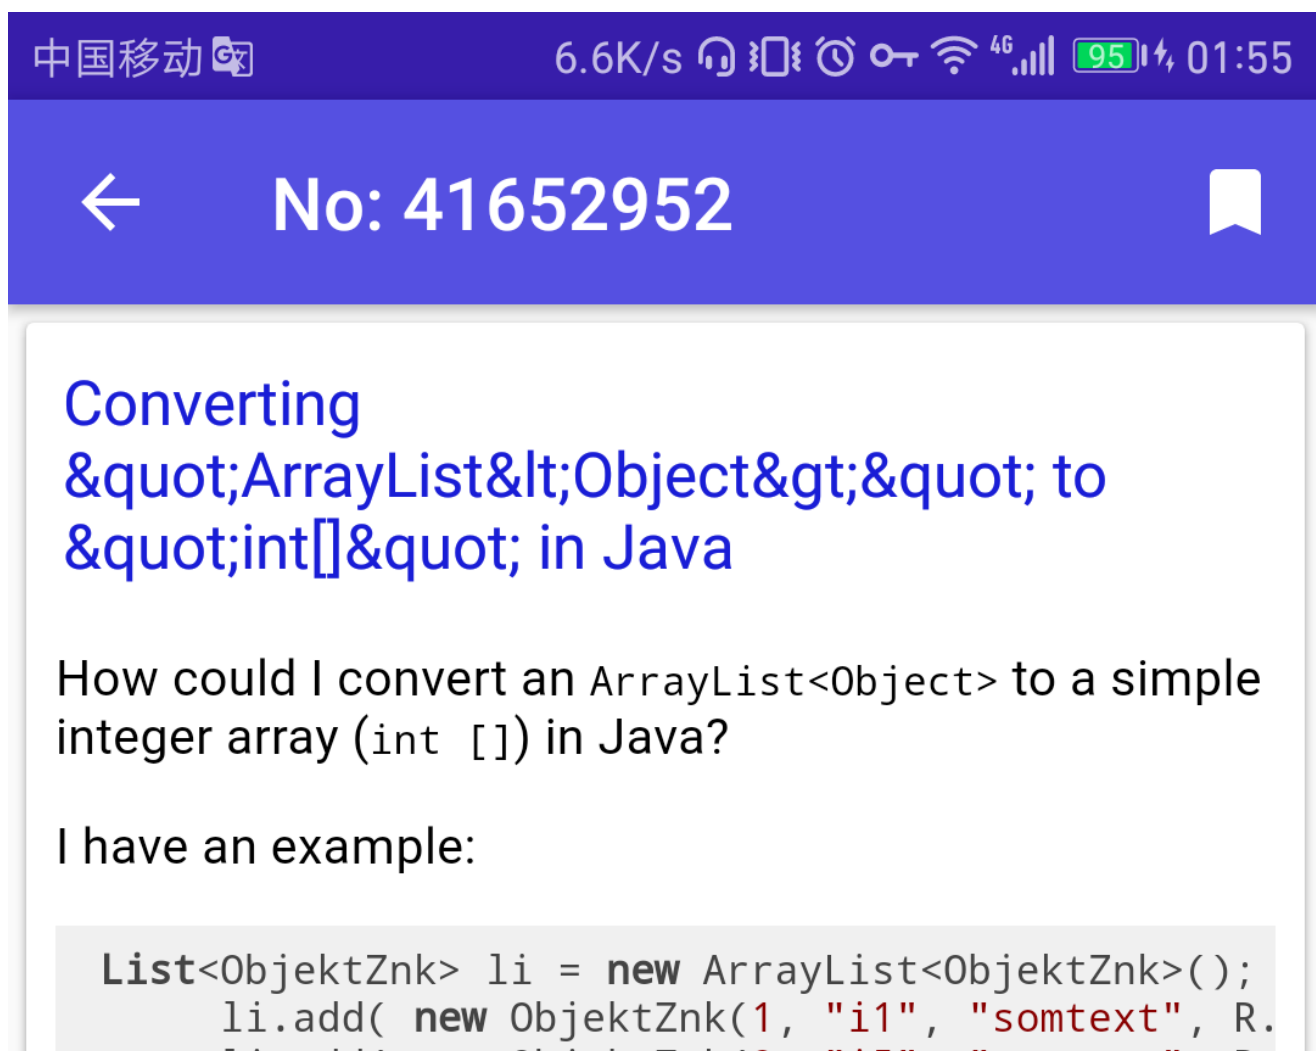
中国移动 6.6K/s 4G 95 01:55

No: 41652952

Converting &quot;ArrayList&lt;Object&gt;&quot; to &quot;int[]&quot; in Java

How could I convert an ArrayList<Object> to a simple integer array (int []) in Java?

I have an example:

```
List<ObjektZnk> li = new ArrayList<ObjektZnk>();
    li.add( new ObjektZnk(1, "i1", "somtext", R.
```
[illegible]